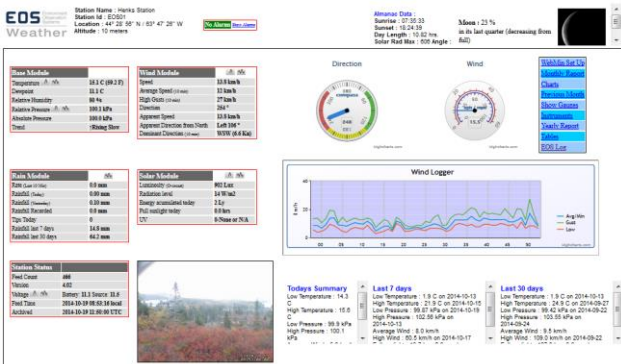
EOS Weather

Station Name : Hanks Station
Station Id : EOS01
Location : 44° 28' 56" N / 53° 47' 28" W
Altitude : 10 meters

No Alarms

Almanac Data :
Sunrise : 07:35:33
Sunset : 18:24:39
Day Length : 10.82 hrs.
Solar Rad Max : 508 Angle :

Moon : 23 %
in its last quarter (decreasing from full)

| Base Module | |
|---|---|
| Temperature | 15.1 C (59.2 F) |
| Dewpoint | 11.1 C |
| Relative Humidity | 80 % |
| Relative Pressure | 100.1 kPa |
| Absolute Pressure | 100.0 kPa |
| Trend | Rising Slow |

| Wind Module | |
|---|---|
| Speed | 13.5 km/h |
| Average Speed (10 min) | 13 km/h |
| High Gusts (10 min) | 27 km/h |
| Direction | 264 ° |
| Apparent Speed | 13.5 km/h |
| Apparent Direction from North | Left 106 ° |
| Dominant Direction (10 min) | WSW (6.6 Kn) |

Direction

Wind

WebMin Set Up
Monthly Report
Charts
Previous Month
Show Gauges
Instruments
Yearly Report
Tables
EOS Log

| Rain Module | |
|---|---|
| Rate (Last 10 Min) | 0.0 mm |
| Rainfall (Today) | 0.00 mm |
| Rainfall (Yesterday) | 0.10 mm |
| Rainfall Recorded | 0.0 mm |
| Tips Today | 0 |
| Rainfall last 7 days | 14.8 mm |
| Rainfall last 30 days | 64.2 mm |

| Solar Module | |
|---|---|
| Luminosity (Overcast) | 802 Lux |
| Radiation level | 14 W/m2 |
| Energy accumulated today | 2 Ly |
| Full sunlight today | 0.0 hrs |
| UV | 0-None or N/A |

Wind Logger

Avg Wind
Gust
Low

| Station Status | |
|---|---|
| Feed Count | 466 |
| Version | 4.02 |
| Voltage | Battery: 11.3 Source: 11.6 |
| Feed Time | 2014-10-19 16:53:10 local |
| Archived | 2014-10-19 12:00:00 UTC |

Todays Summary
Low Temperature : 14.3 C
High Temperature : 15.6 C
Low Pressure : 99.9 kPa
High Pressure : 100.1 kPa

Last 7 days
Low Temperature : 1.9 C on 2014-10-13
High Temperature : 21.9 C on 2014-10-15
Low Pressure : 99.87 kPa on 2014-10-19
High Pressure : 102.56 kPa on 2014-10-13
Average Wind : 8.0 km/h
High Wind : 60.5 km/h on 2014-10-17

Last 30 days
Low Temperature : 1.9 C on 2014-10-13
High Temperature : 24.9 C on 2014-09-27
Low Pressure : 99.42 kPa on 2014-09-22
High Pressure : 103.55 kPa on 2014-09-24
Average Wind : 9.5 km/h
High Wind : 109.0 km/h on 2014-09-22